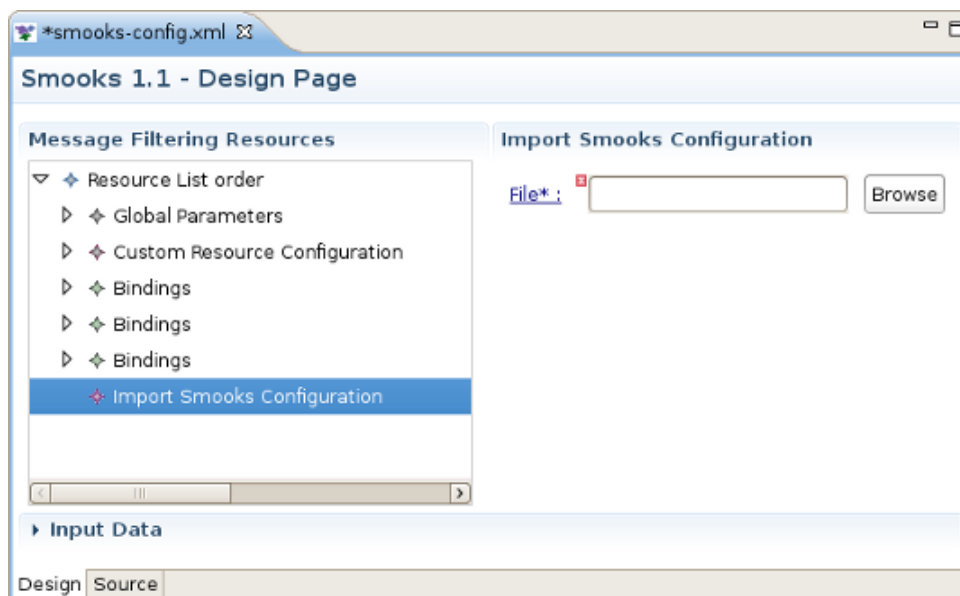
*smooks-config.xml

Smooks 1.1 - Design Page

Message Filtering Resources

Resource List order
Global Parameters
Custom Resource Configuration
Bindings
Bindings
Bindings
Import Smooks Configuration

Import Smooks Configuration

File* :

Browse

Input Data

Design Source